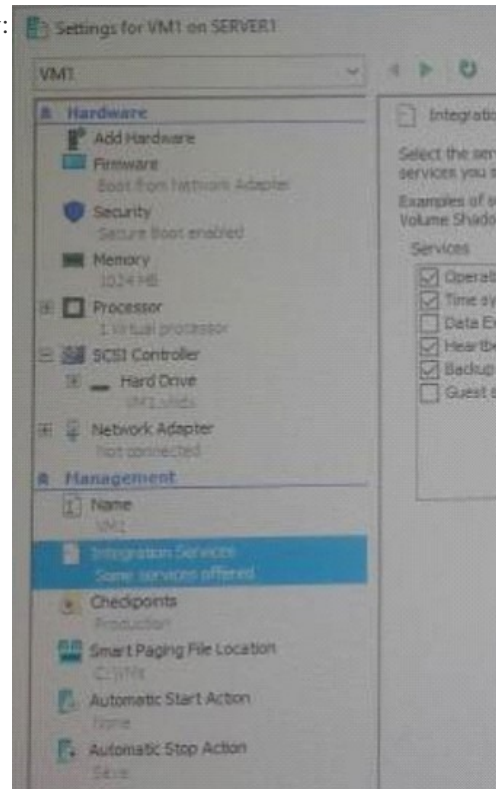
Settings for VM1 on SERVER1

VM1

Hardware
Add Hardware
Firmware
Boot from Network Adapter
Security
Secure Boot enabled
Memory
1024 MB
Processor
1 Virtual processor
SCSI Controller
Hard Drive
VM1.vhdx
Network Adapter
Not connected
Management
Name
VM1
Integration Services
Some services offered
Checkpoints
Production
Smart Paging File Location
C:\VMs
Automatic Start Action
None
Automatic Stop Action
Save

Integratio

Select the ser services you s

Examples of s Volume Shado

Services
Operat
Time sy
Data E
Heartb
Backup
Guest s